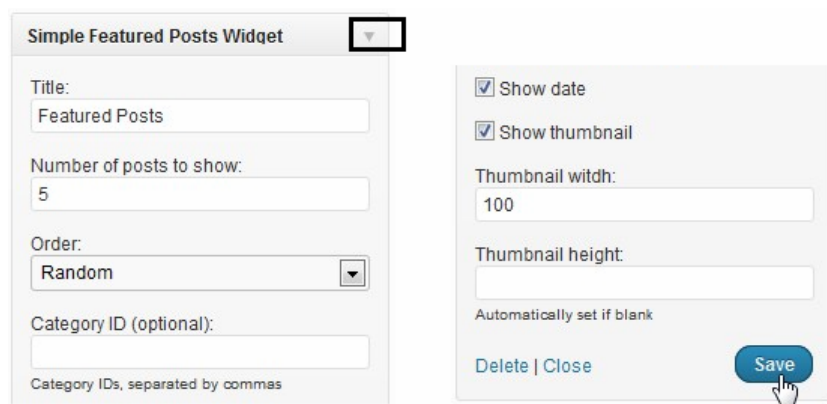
Simple Featured Posts Widget

Title:
Featured Posts

Number of posts to show:
5

Order:
Random

Category ID (optional):

Category IDs, separated by commas

Show date

Show thumbnail

Thumbnail witdh:
100

Thumbnail height:

Automatically set if blank

Delete | Close

Save